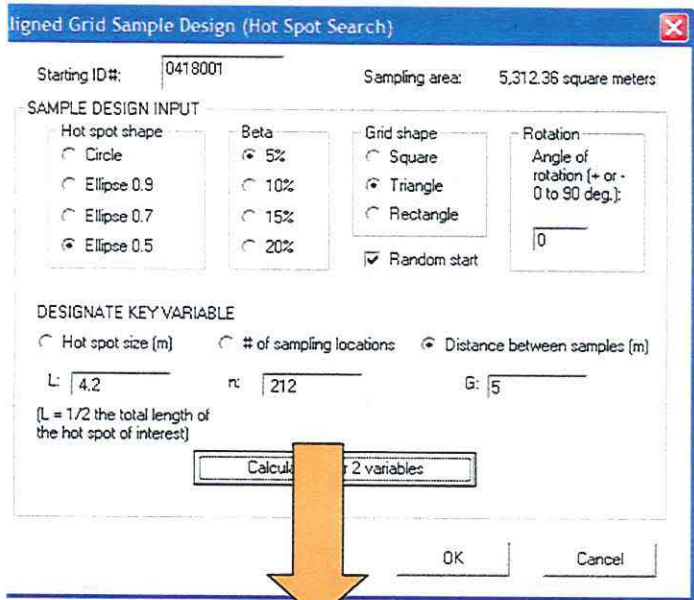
ligned Grid Sample Design (Hot Spot Search)

Starting ID#: 0418001

Sampling area: 5,312.36 square meters

SAMPLE DESIGN INPUT

Hot spot shape
Circle
Ellipse 0.9
Ellipse 0.7
Ellipse 0.5

Beta
5%
10%
15%
20%

Grid shape
Square
Triangle
Rectangle

Random start

Rotation
Angle of rotation (+ or - 0 to 90 deg.):
0

DESIGNATE KEY VARIABLE

Hot spot size (m)
# of sampling locations
Distance between samples (m)

L: 4.2
n: 212
G: 5

(L = 1/2 the total length of the hot spot of interest)

Calcul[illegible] 2 variables

OK
Cancel